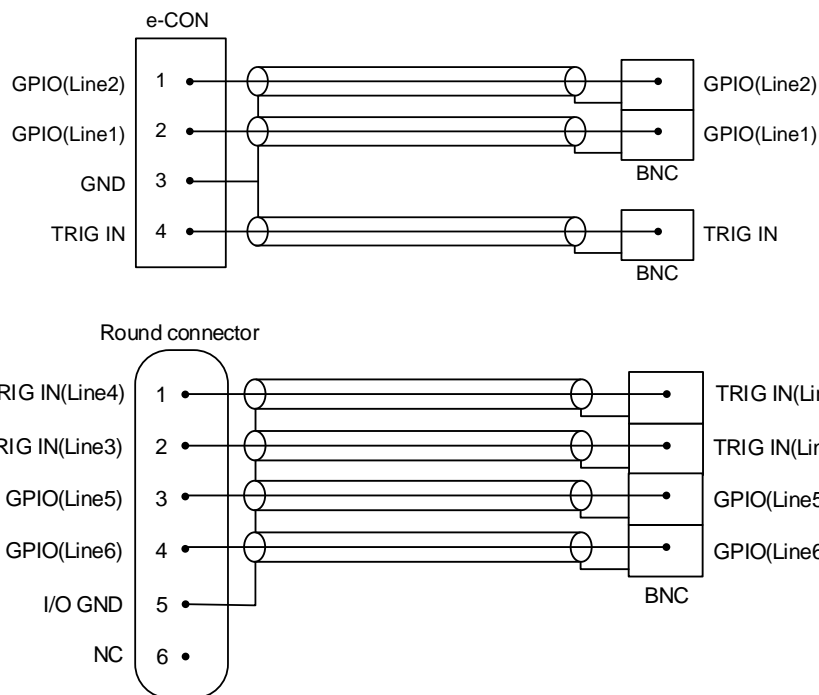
e-CON

GPIO(Line2) 1
GPIO(Line1) 2
GND 3
TRIG IN 4

GPIO(Line2)
GPIO(Line1)
BNC

TRIG IN
BNC

Round connector

RIG IN(Line4) 1
RIG IN(Line3) 2
GPIO(Line5) 3
GPIO(Line6) 4
I/O GND 5
NC 6

TRIG IN(Lin
TRIG IN(Lin
GPIO(Line5
GPIO(Line6
BNC